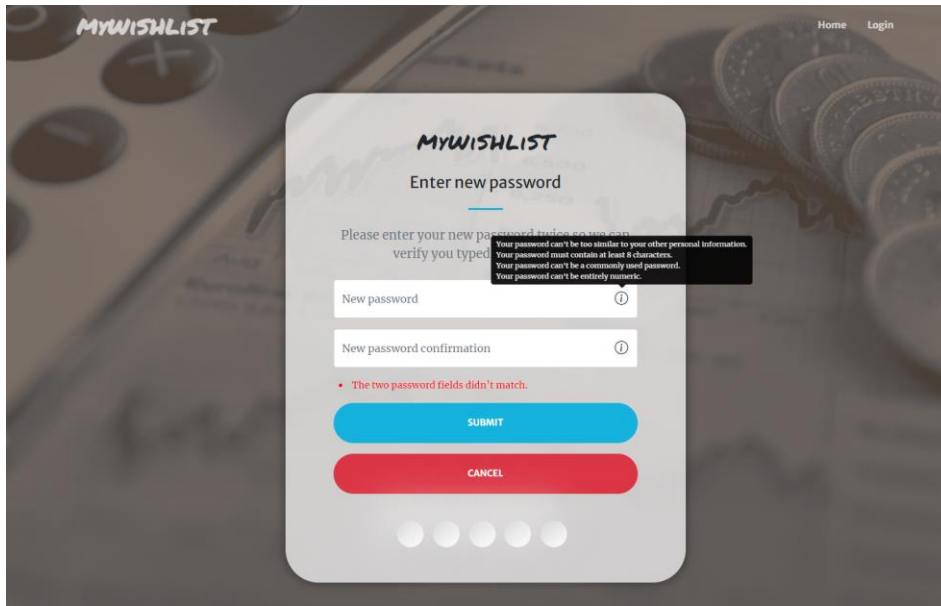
MYWISHLIST

Home Login

MYWISHLIST

Enter new password

Please enter your new pass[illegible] verify you typed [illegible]

Your password can't be too similar to your other personal information.
Your password must contain at least 8 characters.
Your password can't be a commonly used password.
Your password can't be entirely numeric.

New password

New password confirmation

• The two password fields didn't match.

SUBMIT

CANCEL